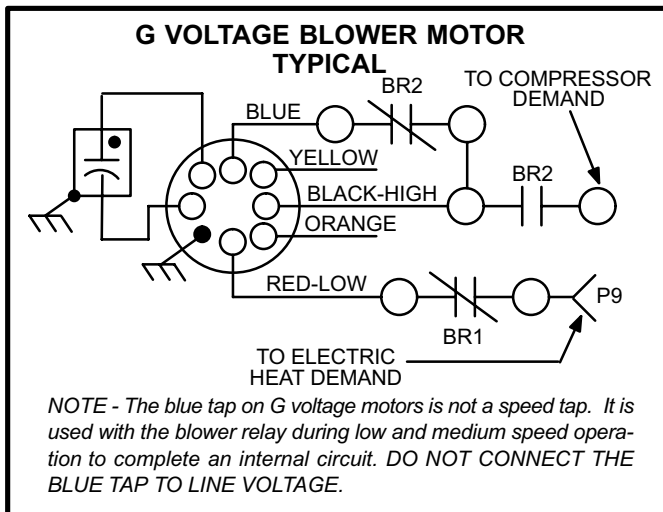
G VOLTAGE BLOWER MOTOR TYPICAL

BR2

TO COMPRESSOR DEMAND

BLUE

YELLOW

BLACK-HIGH

BR2

ORANGE

RED-LOW

P9

BR1

TO ELECTRIC HEAT DEMAND

NOTE - The blue tap on G voltage motors is not a speed tap. It is used with the blower relay during low and medium speed operation to complete an internal circuit. DO NOT CONNECT THE BLUE TAP TO LINE VOLTAGE.